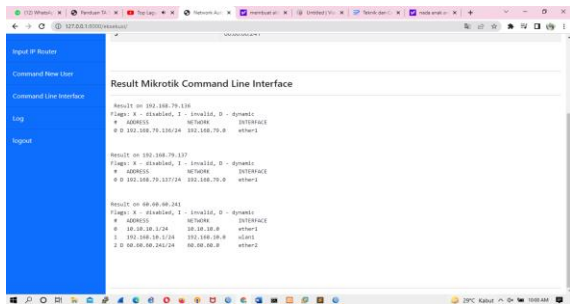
(10) WhatsApp | Panduan | Top Lagu | Network Aut | membuat | Untitled | Teknik | mela anak

127.0.0.1:8000/networkaut

Input IP Router

Command New User

Command Line Interface

Log

logout

Result Mikrotik Command Line Interface

Result on 192.168.79.136
Flags: X - disabled, I - invalid, D - dynamic
 # ADDRESS NETWORK INTERFACE
 0 D 192.168.79.136/24 192.168.79.0 ether1

Result on 192.168.79.137
Flags: X - disabled, I - invalid, D - dynamic
 # ADDRESS NETWORK INTERFACE
 0 D 192.168.79.137/24 192.168.79.0 ether1

Result on 60.60.60.241
Flags: X - disabled, I - invalid, D - dynamic
 # ADDRESS NETWORK INTERFACE
 0 10.10.10.1/24 10.10.10.0 ether1
 1 192.168.10.1/24 192.168.10.0 vlan1
 2 D 60.60.60.241/24 60.60.60.0 ether2

29°C Kabut 10:00 AM